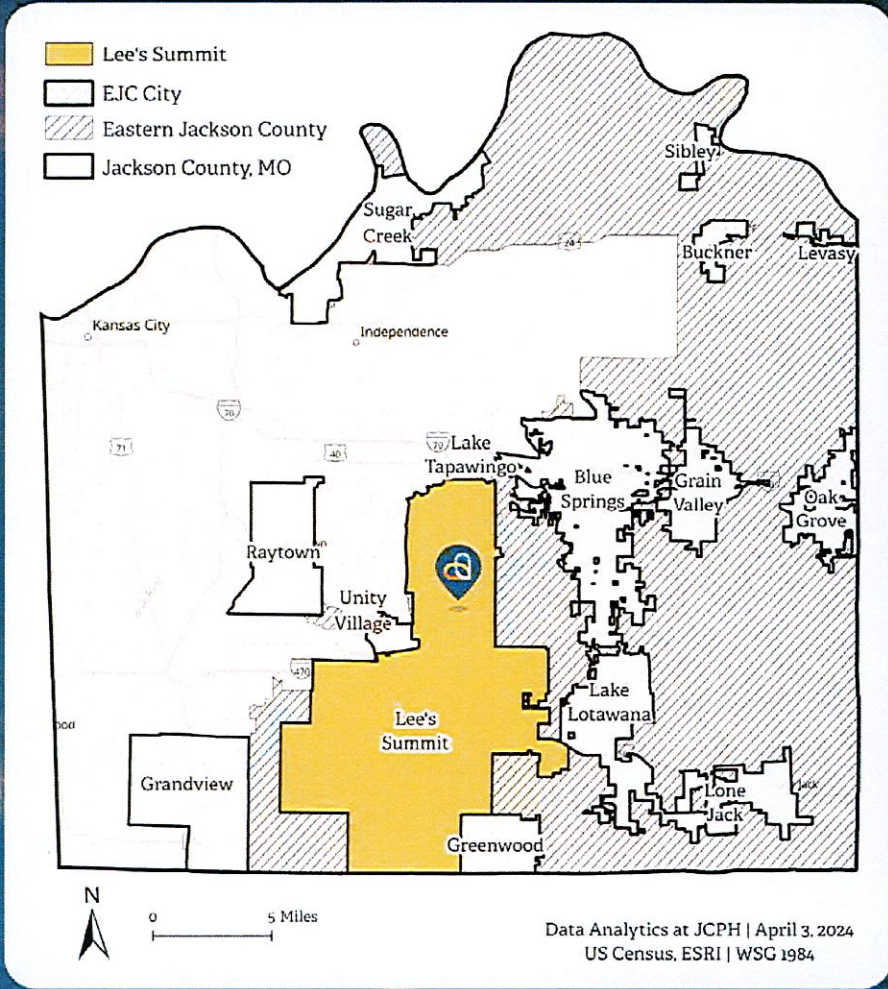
Lee's Summit
EJC City
Eastern Jackson County
Jackson County, MO

Sibley
Sugar Creek
24
Buckner
Levasy
Kansas City
Independence
70
71
40
70
Lake Tapawingo
Blue Springs
Grain Valley
Oak Grove
Raytown
Unity Village
470
Lake Lotawana
Lee's Summit
ood
Grandview
Lone Jack
Jack
Greenwood

N
0
5 Miles

Data Analytics at JCPH | April 3, 2024
US Census, ESRI | WSG 1984